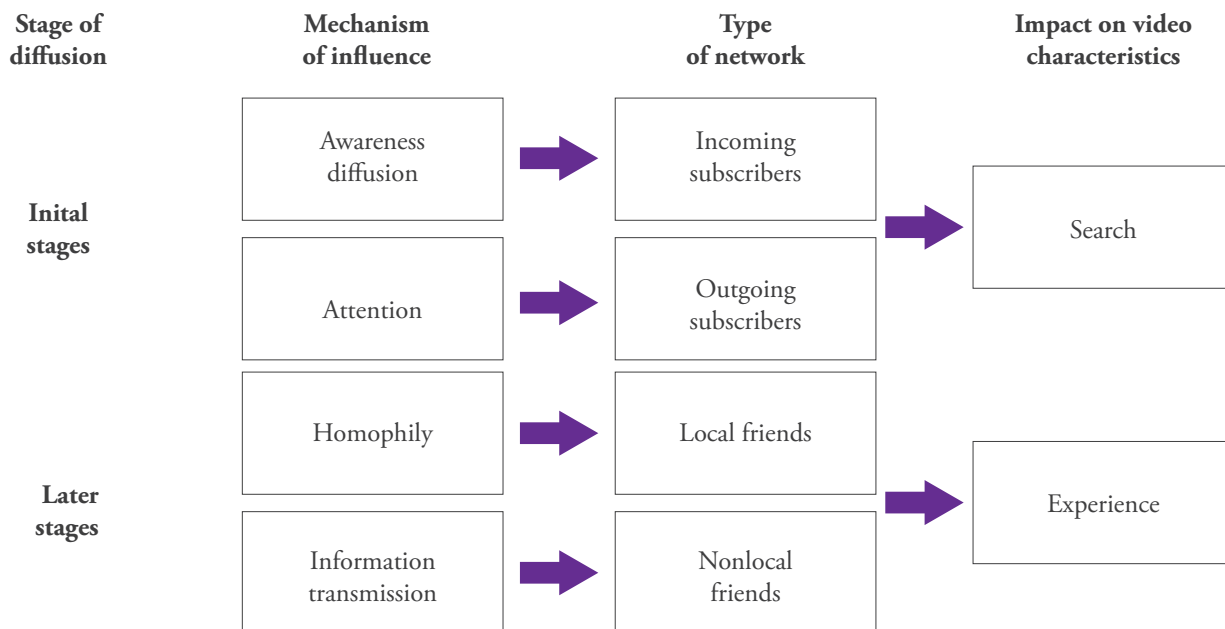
Stage of diffusion

Mechanism of influence

Type of network

Impact on video characteristics

Inital stages

Awareness diffusion

Incoming subscribers

Search

Attention

Outgoing subscribers

Homophily

Local friends

Later stages

Experience

Information transmission

Nonlocal friends